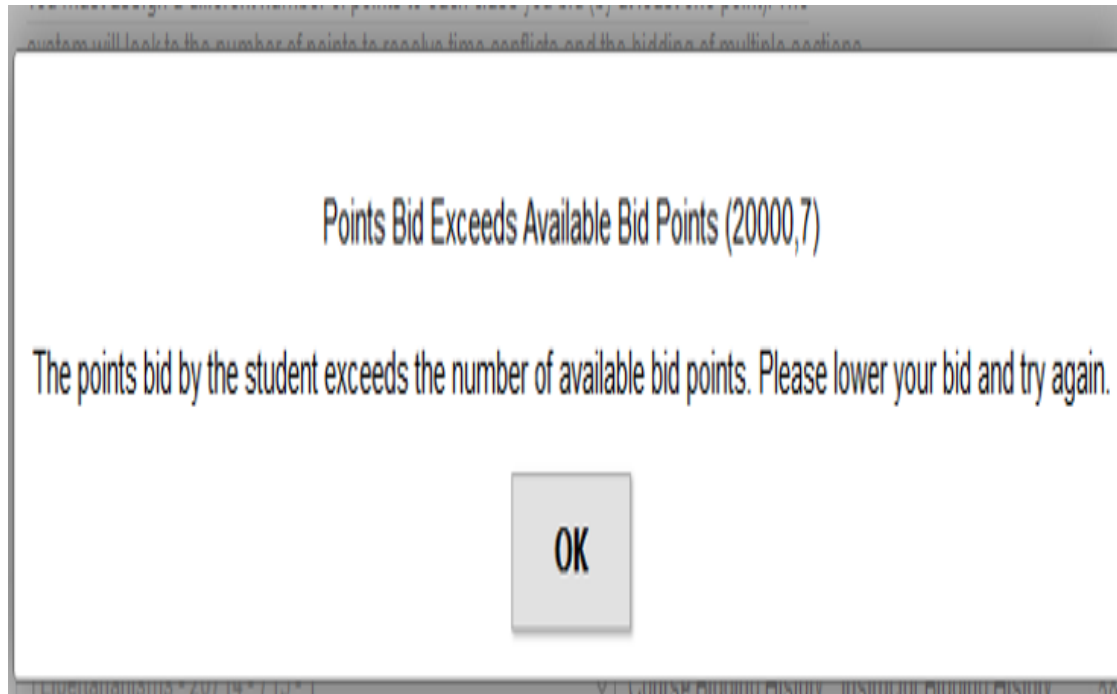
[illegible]
system will look to the number of points to resolve time conflicts and the bidding of multiple sections

Points Bid Exceeds Available Bid Points (20000,7)

The points bid by the student exceeds the number of available bid points. Please lower your bid and try again.

OK

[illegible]